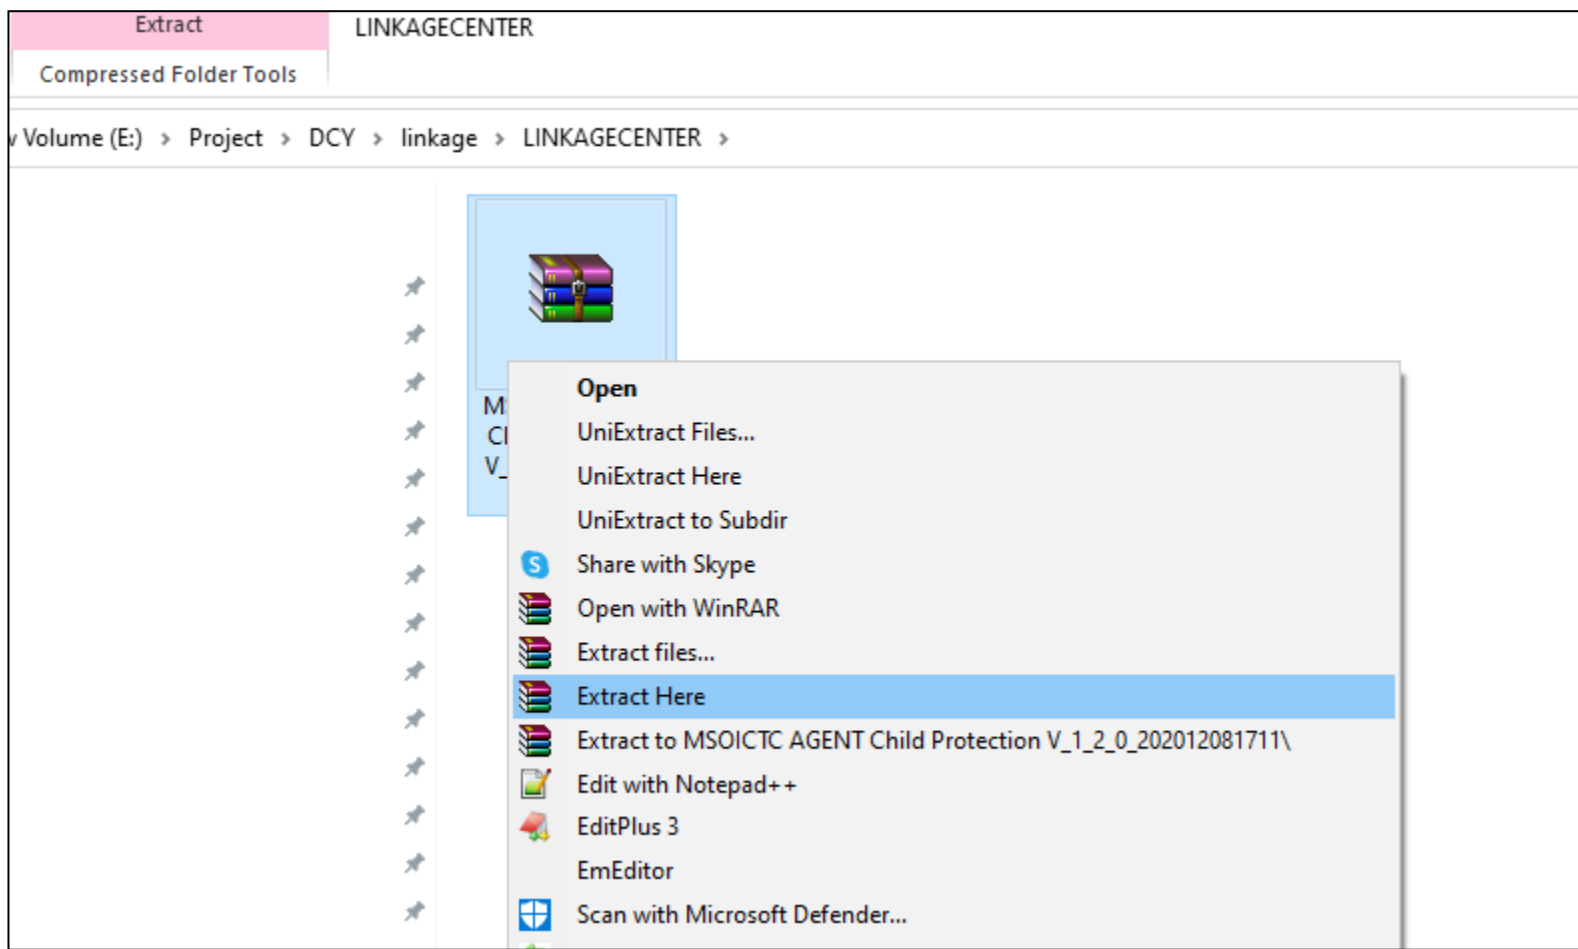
Extract
LINKAGECENTER
Compressed Folder Tools

v Volume (E:) › Project › DCY › linkage › LINKAGECENTER ›

M
Cl
V_

Open
UniExtract Files...
UniExtract Here
UniExtract to Subdir
Share with Skype
Open with WinRAR
Extract files...
Extract Here
Extract to MSOICTC AGENT Child Protection V_1_2_0_202012081711\
Edit with Notepad++
EditPlus 3
EmEditor
Scan with Microsoft Defender...